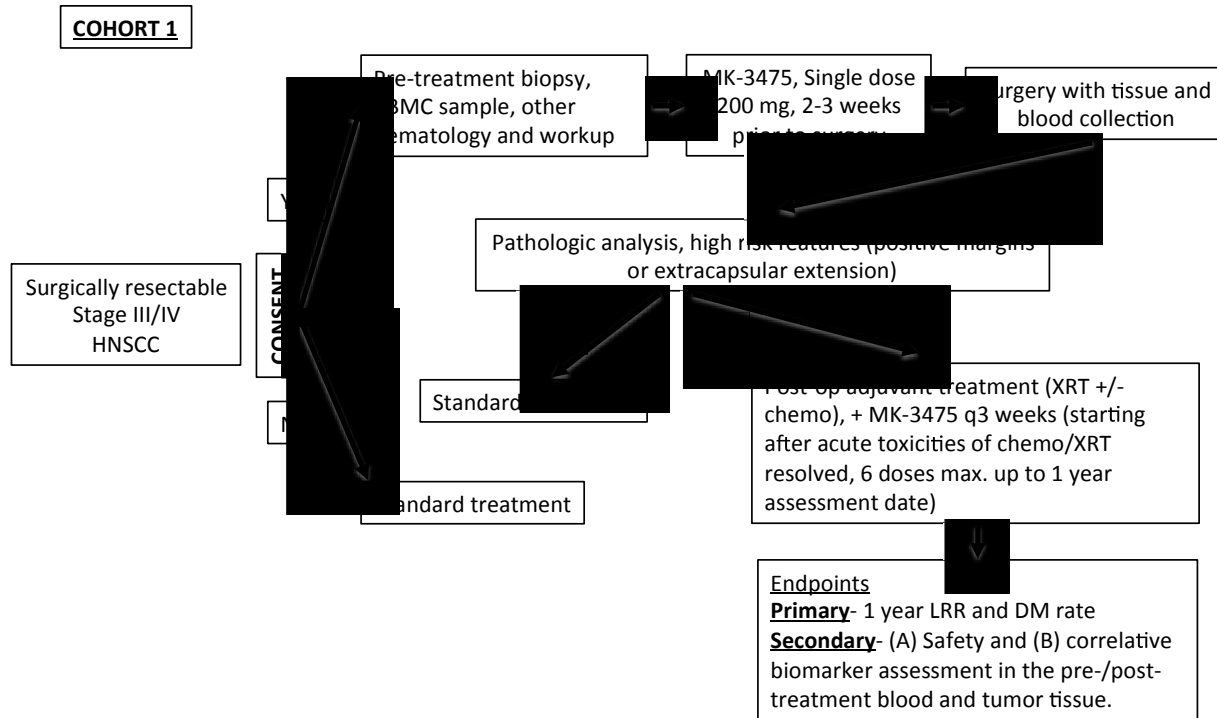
COHORT 1

Surgically resectable Stage III/IV HNSCC

CONSENT

Y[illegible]

Pre-treatment biopsy, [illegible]BMC sample, other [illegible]ematology and workup

MK-3475, Single dose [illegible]200 mg, 2-3 weeks prio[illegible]

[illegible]urgery with tissue and blood collection

Pathologic analysis, high risk features (positive margins or extracapsular extension)

Standard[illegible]

Post-op adjuvant treatment (XRT +/- chemo), + MK-3475 q3 weeks (starting after acute toxicities of chemo/XRT resolved, 6 doses max. up to 1 year assessment date)

N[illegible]

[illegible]andard treatment

Endpoints
Primary- 1 year LRR and DM rate
Secondary- (A) Safety and (B) correlative biomarker assessment in the pre-/post-treatment blood and tumor tissue.